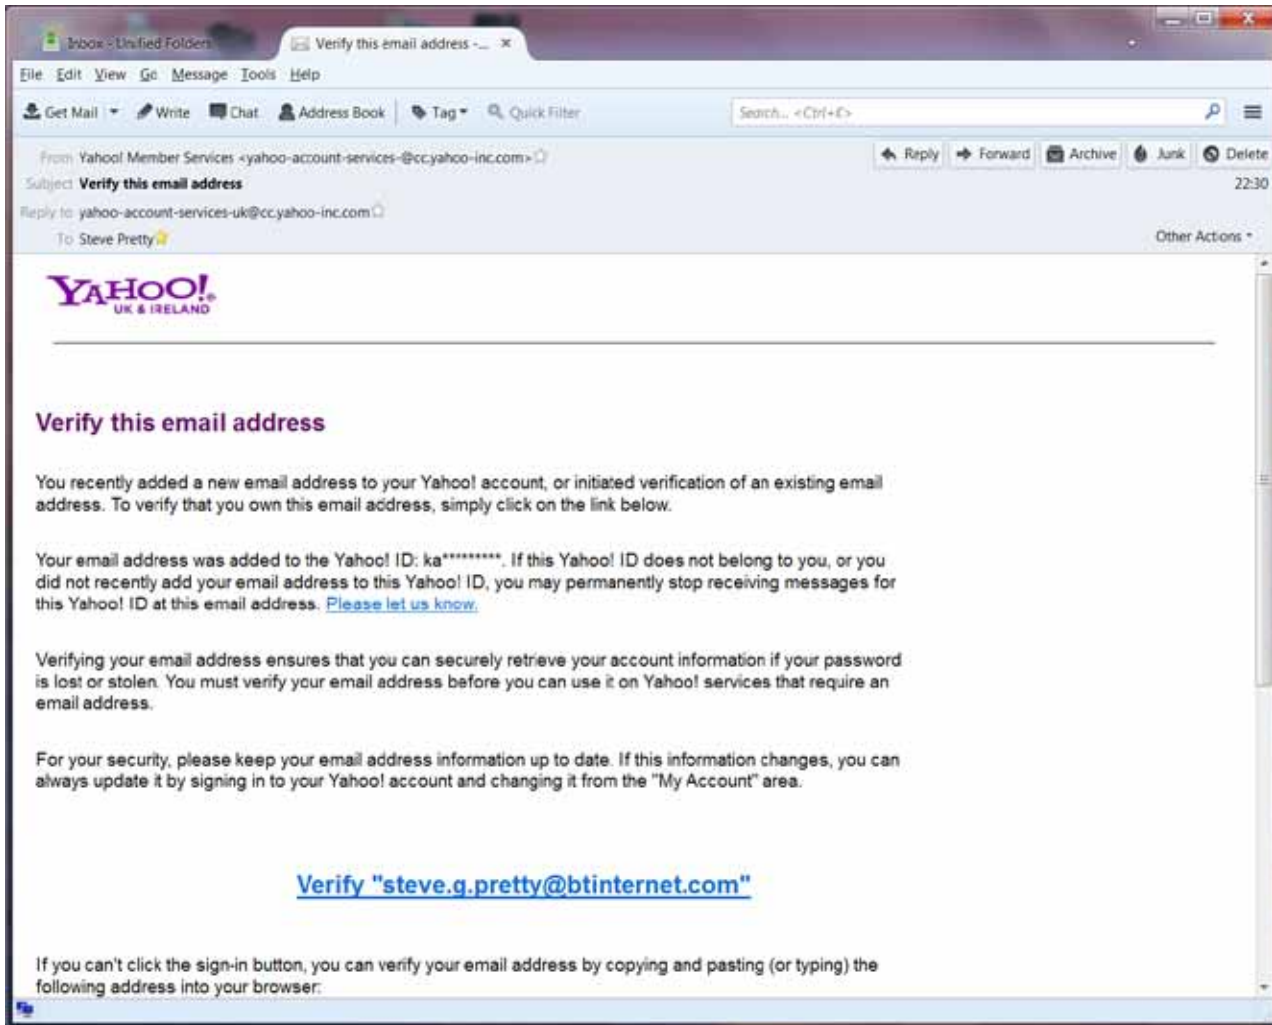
Inbox - Unified Folders

Verify this email address -...

File Edit View Go Message Tools Help

Get Mail Write Chat Address Book Tag Quick Filter

Search... <Ctrl+K>

From Yahoo! Member Services <yahoo-account-services-@cc.yahoo-inc.com>

Subject Verify this email address

Reply to yahoo-account-services-uk@cc.yahoo-inc.com

To Steve Pretty

Reply Forward Archive Junk Delete

22:30

Other Actions

YAHOO! UK & IRELAND

Verify this email address

You recently added a new email address to your Yahoo! account, or initiated verification of an existing email address. To verify that you own this email address, simply click on the link below.

Your email address was added to the Yahoo! ID: ka*********. If this Yahoo! ID does not belong to you, or you did not recently add your email address to this Yahoo! ID, you may permanently stop receiving messages for this Yahoo! ID at this email address. Please let us know.

Verifying your email address ensures that you can securely retrieve your account information if your password is lost or stolen. You must verify your email address before you can use it on Yahoo! services that require an email address.

For your security, please keep your email address information up to date. If this information changes, you can always update it by signing in to your Yahoo! account and changing it from the "My Account" area.

Verify "steve.g.pretty@btinternet.com"

If you can't click the sign-in button, you can verify your email address by copying and pasting (or typing) the following address into your browser: